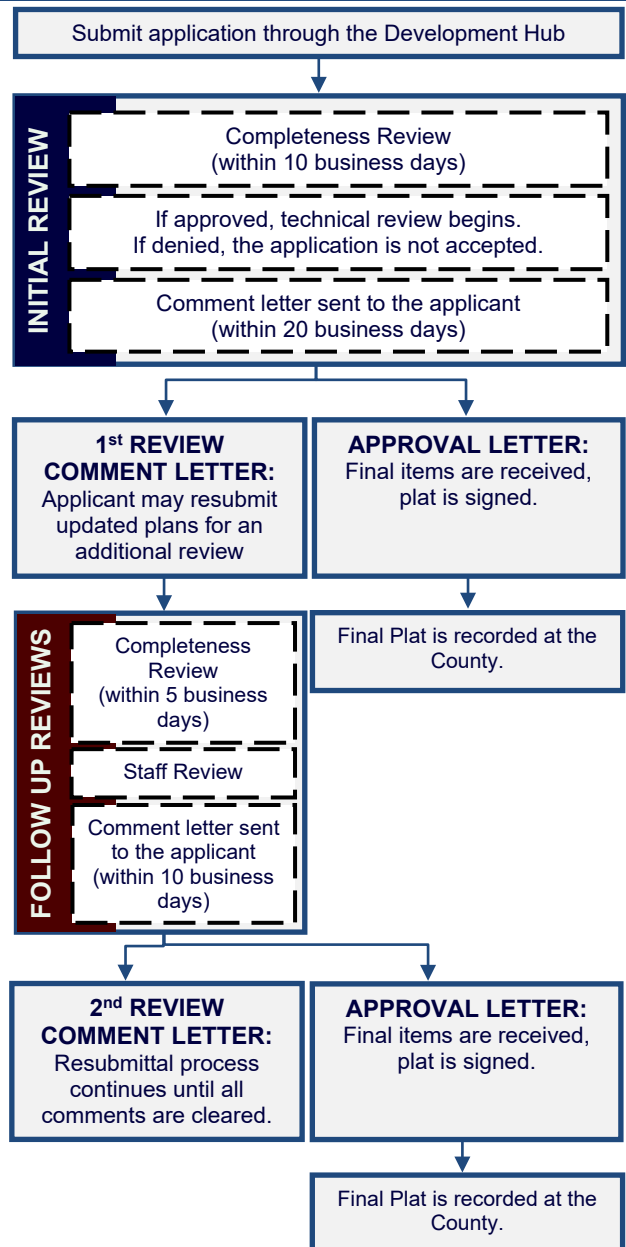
Submit application through the Development Hub

INITIAL REVIEW

Completeness Review
(within 10 business days)

If approved, technical review begins.
If denied, the application is not accepted.

Comment letter sent to the applicant
(within 20 business days)

1$^{st}$ REVIEW COMMENT LETTER:
Applicant may resubmit updated plans for an additional review

APPROVAL LETTER:
Final items are received, plat is signed.

Final Plat is recorded at the County.

FOLLOW UP REVIEWS

Completeness Review
(within 5 business days)

Staff Review

Comment letter sent to the applicant
(within 10 business days)

2$^{nd}$ REVIEW COMMENT LETTER:
Resubmittal process continues until all comments are cleared.

APPROVAL LETTER:
Final items are received, plat is signed.

Final Plat is recorded at the County.